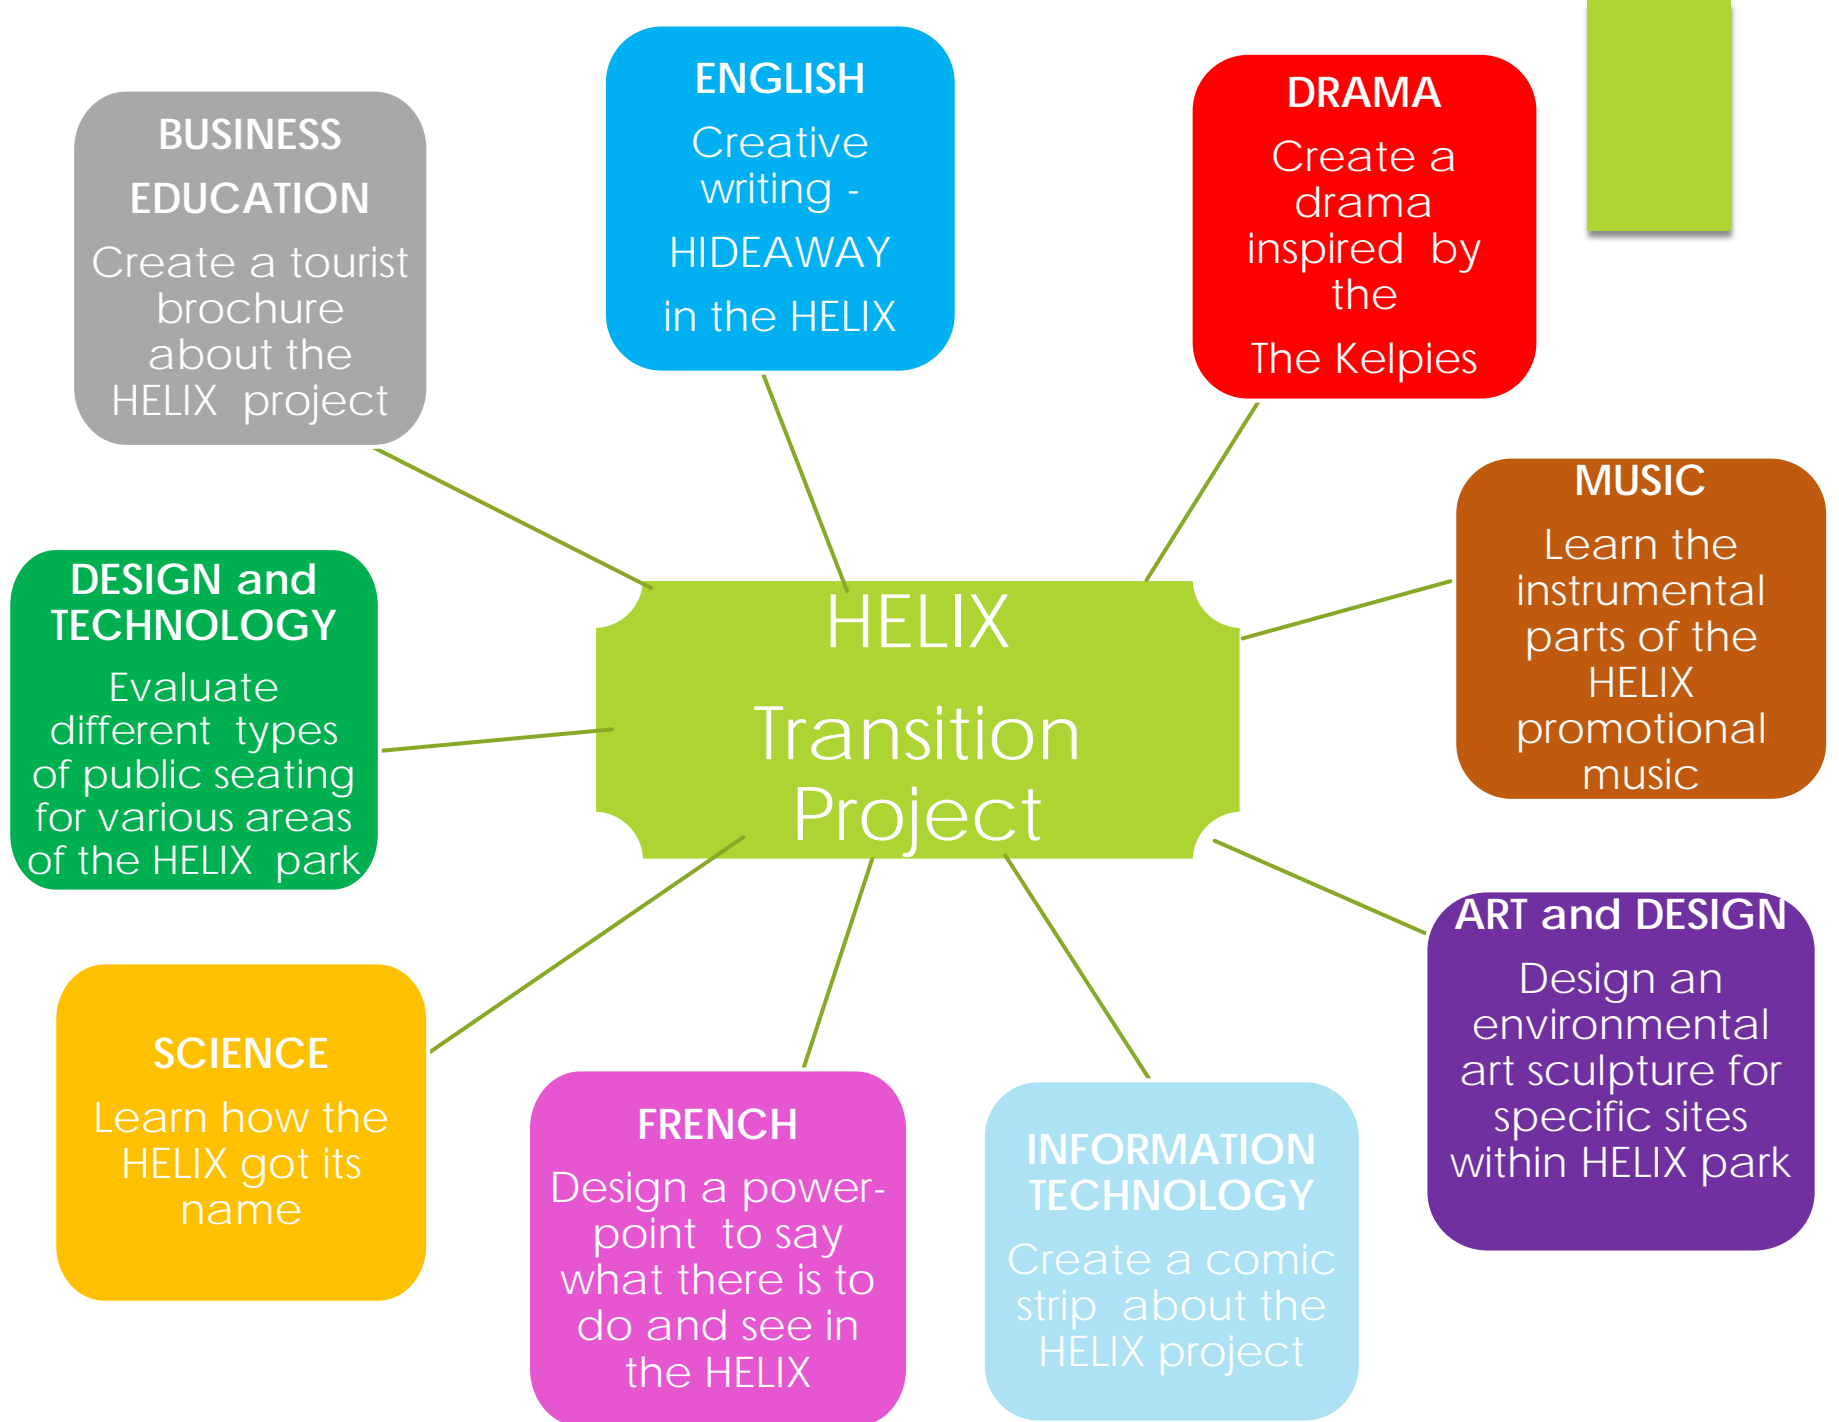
HELIX

Transition Project

BUSINESS EDUCATION

Create a tourist brochure about the HELIX project

ENGLISH

Creative writing -

HIDEAWAY

in the HELIX

DRAMA

Create a drama inspired by the

The Kelpies

MUSIC

Learn the instrumental parts of the HELIX promotional music

DESIGN and TECHNOLOGY

Evaluate different types of public seating for various areas of the HELIX park

ART and DESIGN

Design an environmental art sculpture for specific sites within HELIX park

SCIENCE

Learn how the HELIX got its name

FRENCH

Design a power-point to say what there is to do and see in the HELIX

INFORMATION TECHNOLOGY

Create a comic strip about the HELIX project